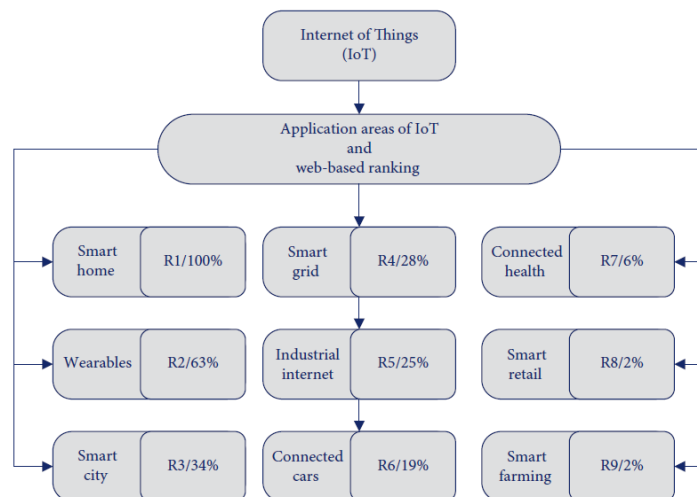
Internet of Things
(IoT)

Application areas of IoT
and
web-based ranking

Smart home
R1/100%

Wearables
R2/63%

Smart city
R3/34%

Smart grid
R4/28%

Industrial internet
R5/25%

Connected cars
R6/19%

Connected health
R7/6%

Smart retail
R8/2%

Smart farming
R9/2%